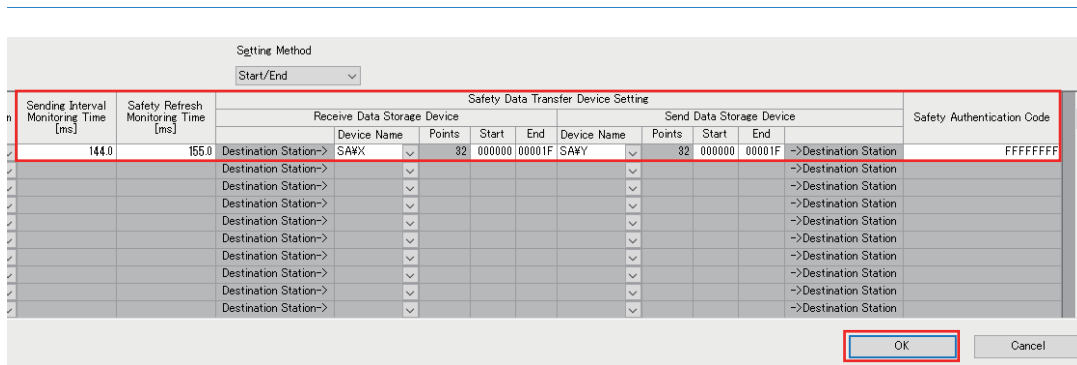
Setting Method

Start/End

| Sending Interval Monitoring Time [ms] | Safety Refresh Monitoring Time [ms] | Safety Data Transfer Device Setting | | | | | | | | | | Safety Authentication Code |
|---|---|---|---|---|---|---|---|---|---|---|---|---|
| | | Receive Data Storage Device | | | | | Send Data Storage Device | | | | | |
| | | | Device Name | Points | Start | End | Device Name | Points | Start | End | | |
| 144.0 | 155.0 | Destination Station-> | SA¥X | 32 | 000000 | 00001F | SA¥Y | 32 | 000000 | 00001F | ->Destination Station | FFFFFFFF |
| | | Destination Station-> | | | | | | | | | ->Destination Station | |
| | | Destination Station-> | | | | | | | | | ->Destination Station | |
| | | Destination Station-> | | | | | | | | | ->Destination Station | |
| | | Destination Station-> | | | | | | | | | ->Destination Station | |
| | | Destination Station-> | | | | | | | | | ->Destination Station | |
| | | Destination Station-> | | | | | | | | | ->Destination Station | |
| | | Destination Station-> | | | | | | | | | ->Destination Station | |
| | | Destination Station-> | | | | | | | | | ->Destination Station | |
| | | Destination Station-> | | | | | | | | | ->Destination Station | |

OK

Cancel